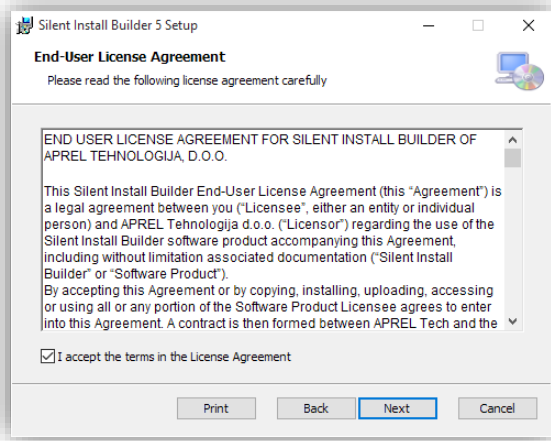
Silent Install Builder 5 Setup

End-User License Agreement

Please read the following license agreement carefully

END USER LICENSE AGREEMENT FOR SILENT INSTALL BUILDER OF APREL TEHNOLOGIJA, D.O.O.

This Silent Install Builder End-User License Agreement (this "Agreement") is a legal agreement between you ("Licensee", either an entity or individual person) and APREL Tehnologija d.o.o. ("Licensor") regarding the use of the Silent Install Builder software product accompanying this Agreement, including without limitation associated documentation ("Silent Install Builder" or "Software Product").
By accepting this Agreement or by copying, installing, uploading, accessing or using all or any portion of the Software Product Licensee agrees to enter into this Agreement. A contract is then formed between APREL Tech and the

I accept the terms in the License Agreement

Print Back Next Cancel